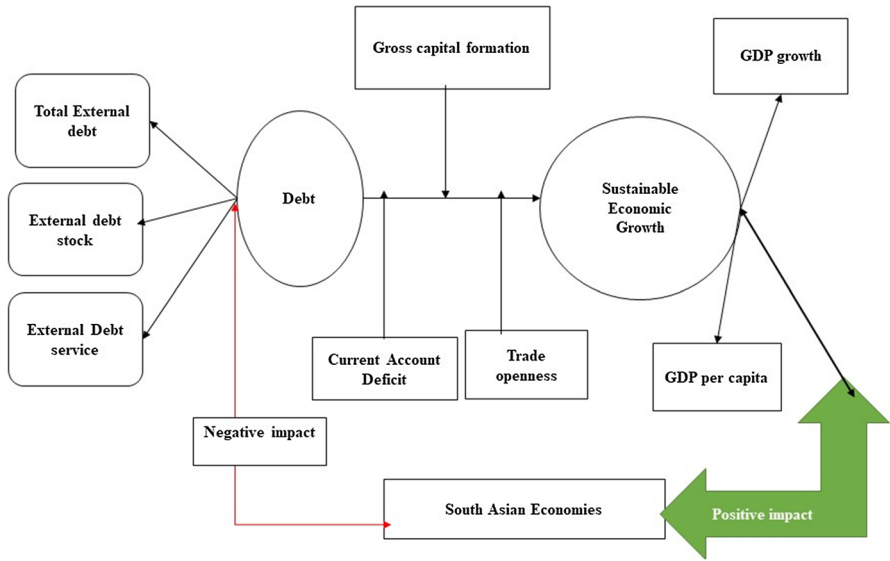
Gross capital formation

GDP growth

Total External debt

External debt stock

External Debt service

Debt

Sustainable Economic Growth

Current Account Deficit

Trade openness

GDP per capita

Negative impact

South Asian Economies

Positive impact